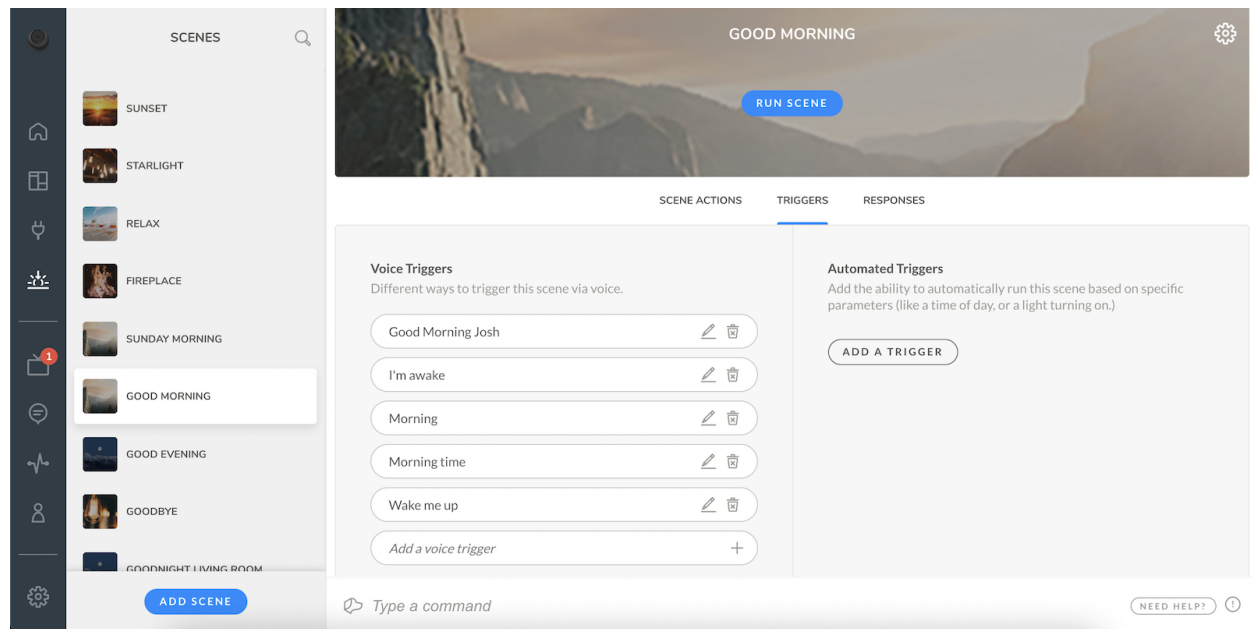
1

SCENES

SUNSET

STARLIGHT

RELAX

FIREPLACE

SUNDAY MORNING

GOOD MORNING

GOOD EVENING

GOODBYE

GOODNIGHT LIVING ROOM

ADD SCENE

GOOD MORNING

RUN SCENE

SCENE ACTIONS TRIGGERS RESPONSES

Voice Triggers
Different ways to trigger this scene via voice.

Good Morning Josh

I'm awake

Morning

Morning time

Wake me up

Add a voice trigger

Automated Triggers
Add the ability to automatically run this scene based on specific parameters (like a time of day, or a light turning on.)

ADD A TRIGGER

Type a command

NEED HELP?